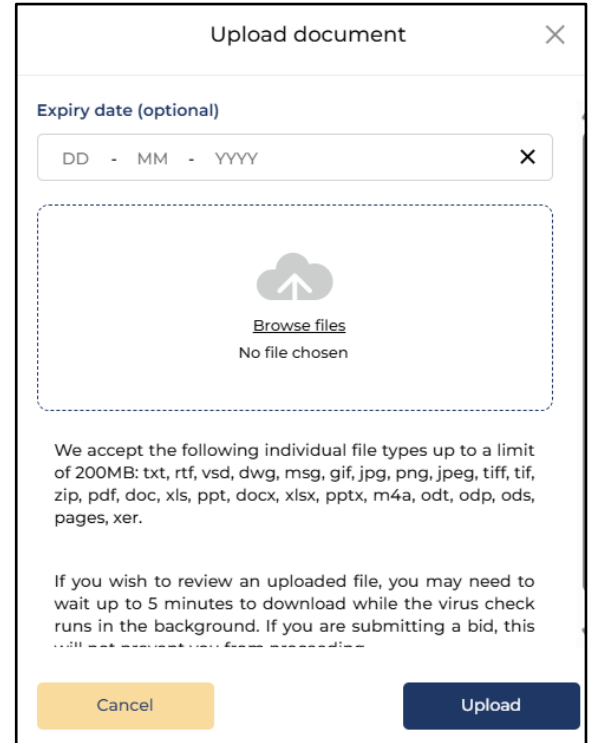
Upload document

Expiry date (optional)

DD - MM - YYYY

Browse files
No file chosen

We accept the following individual file types up to a limit of 200MB: txt, rtf, vsd, dwg, msg, gif, jpg, png, jpeg, tiff, tif, zip, pdf, doc, xls, ppt, docx, xlsx, pptx, m4a, odt, odp, ods, pages, xer.

If you wish to review an uploaded file, you may need to wait up to 5 minutes to download while the virus check runs in the background. If you are submitting a bid, this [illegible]

Cancel

Upload